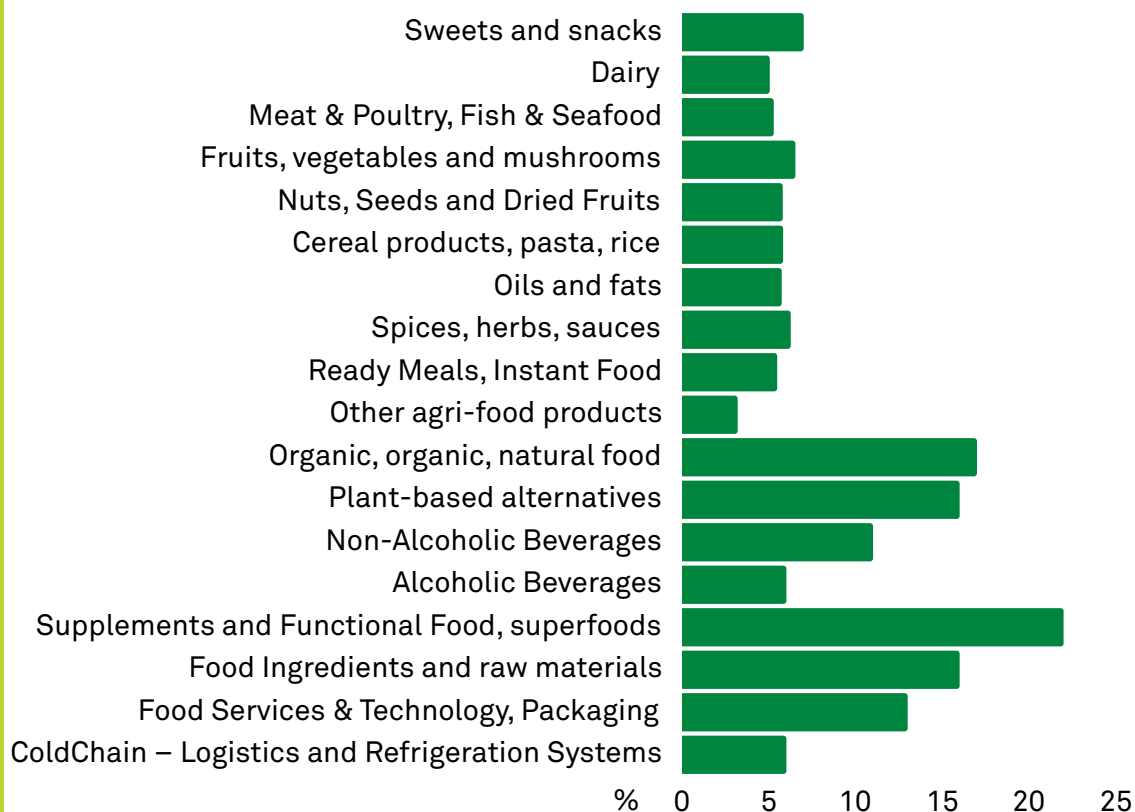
Sweets and snacks
Dairy
Meat & Poultry, Fish & Seafood
Fruits, vegetables and mushrooms
Nuts, Seeds and Dried Fruits
Cereal products, pasta, rice
Oils and fats
Spices, herbs, sauces
Ready Meals, Instant Food
Other agri-food products
Organic, organic, natural food
Plant-based alternatives
Non-Alcoholic Beverages
Alcoholic Beverages
Supplements and Functional Food, superfoods
Food Ingredients and raw materials
Food Services & Technology, Packaging
ColdChain – Logistics and Refrigeration Systems

% 0 5 10 15 20 25